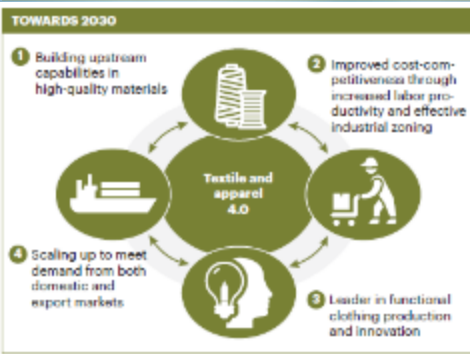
TOWARDS 2030

1 Building upstream capabilities in high-quality materials

2 Improved cost-competitiveness through increased labor productivity and effective industrial zoning

Textile and apparel 4.0

4 Scaling up to meet demand from both domestic and export markets

3 Leader in functional clothing production and innovation